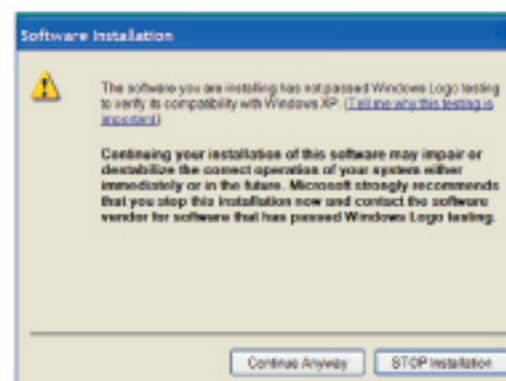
Software Installation

The software you are installing has not passed Windows Logo testing to verify its compatibility with Windows XP. (Tell me why this testing is important.)

Continuing your installation of this software may impair or destabilize the correct operation of your system either immediately or in the future. Microsoft strongly recommends that you stop this installation now and contact the software vendor for software that has passed Windows Logo testing.

Continue Anyway

STOP Installation